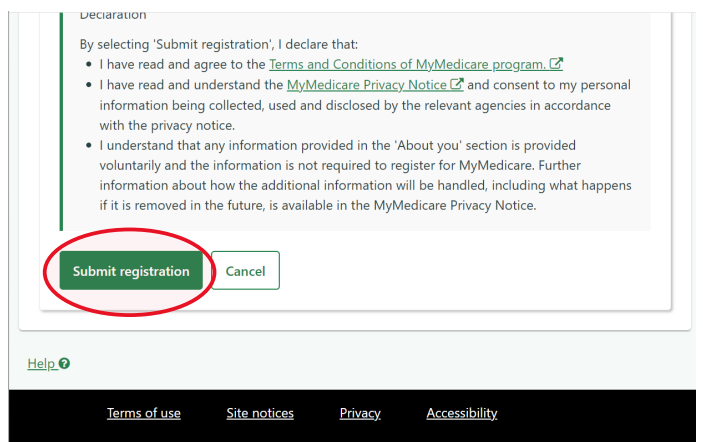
Declaration

By selecting 'Submit registration', I declare that:

- I have read and agree to the Terms and Conditions of MyMedicare program.
- I have read and understand the MyMedicare Privacy Notice and consent to my personal information being collected, used and disclosed by the relevant agencies in accordance with the privacy notice.
- I understand that any information provided in the 'About you' section is provided voluntarily and the information is not required to register for MyMedicare. Further information about how the additional information will be handled, including what happens if it is removed in the future, is available in the MyMedicare Privacy Notice.

Submit registration

Cancel

Help

Terms of use

Site notices

Privacy

Accessibility